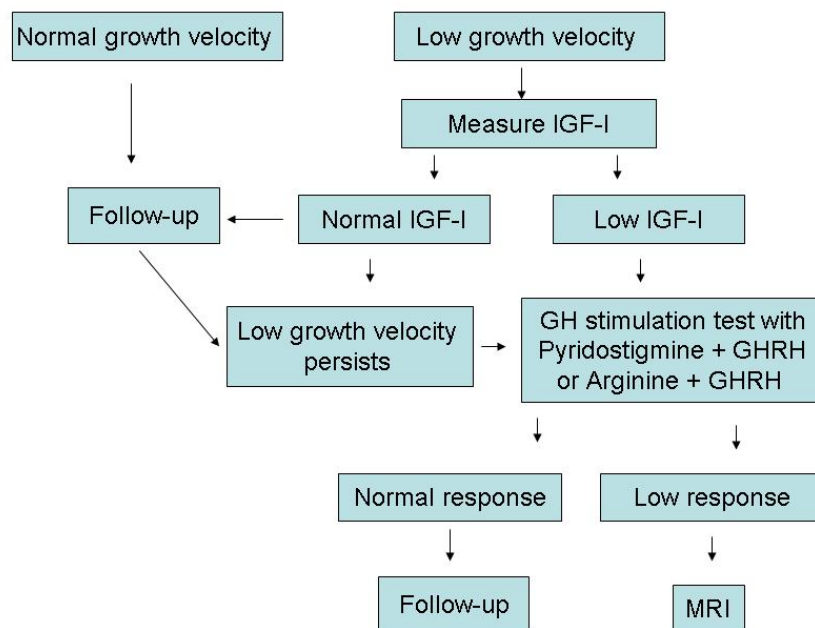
Normal growth velocity

Low growth velocity

Measure IGF-I

Follow-up

Normal IGF-I

Low IGF-I

Low growth velocity persists

GH stimulation test with Pyridostigmine + GHRH or Arginine + GHRH

Normal response

Low response

Follow-up

MRI